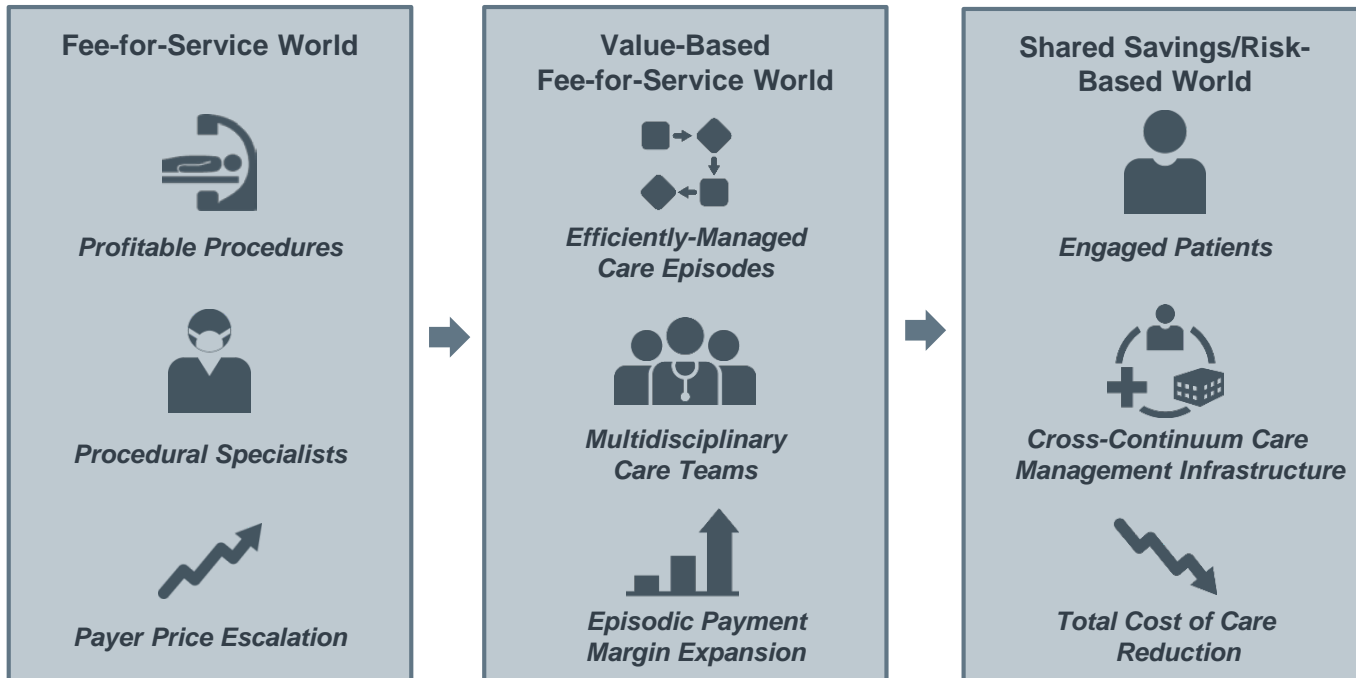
Fee-for-Service World

Profitable Procedures

Procedural Specialists

Payer Price Escalation

Value-Based Fee-for-Service World

Efficiently-Managed Care Episodes

Multidisciplinary Care Teams

Episodic Payment Margin Expansion

Shared Savings/Risk-Based World

Engaged Patients

Cross-Continuum Care Management Infrastructure

Total Cost of Care Reduction